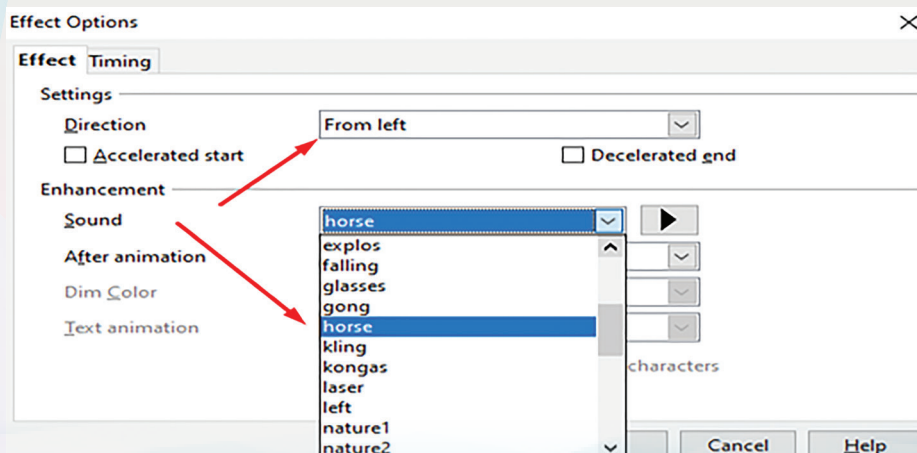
Effect Options

Effect Timing

Settings

Direction From left

Accelerated start Decelerated end

Enhancement

Sound horse

After animation

Dim Color

Text animation

explos
falling
glasses
gong
horse
kling
kongas
laser
left
nature1
nature2

characters

Cancel Help